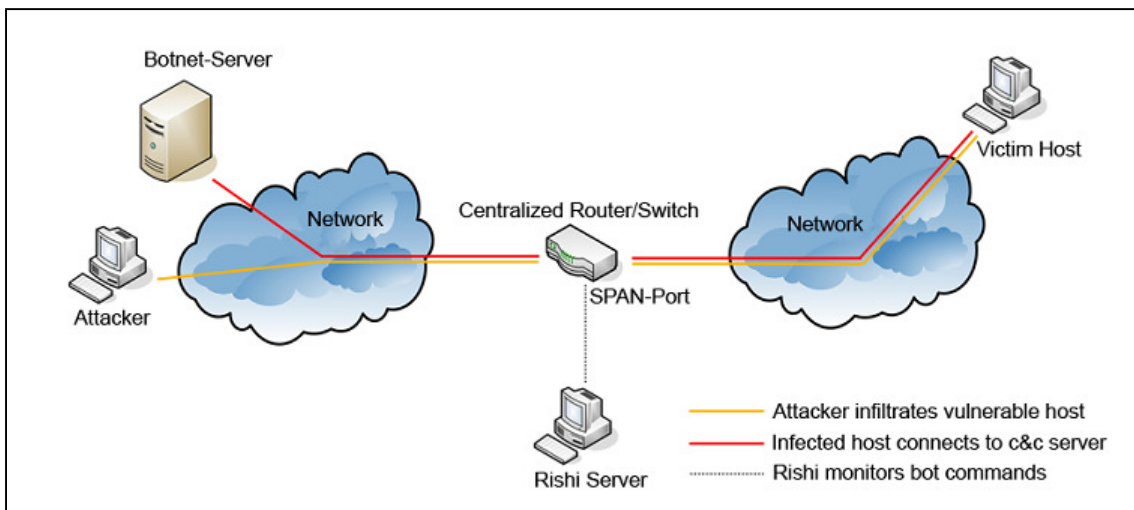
Botnet-Server

Victim Host

Network

Centralized Router/Switch

Network

Attacker

SPAN-Port

Attacker infiltrates vulnerable host

Infected host connects to c&c server

Rishi monitors bot commands

Rishi Server